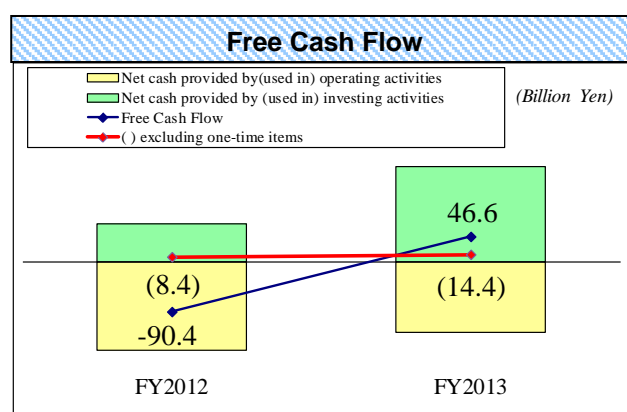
Free Cash Flow

Net cash provided by(used in) operating activities
Net cash provided by (used in) investing activities
Free Cash Flow
( ) excluding one-time items

(Billion Yen)

46.6

(8.4)

(14.4)

-90.4

FY2012

FY2013